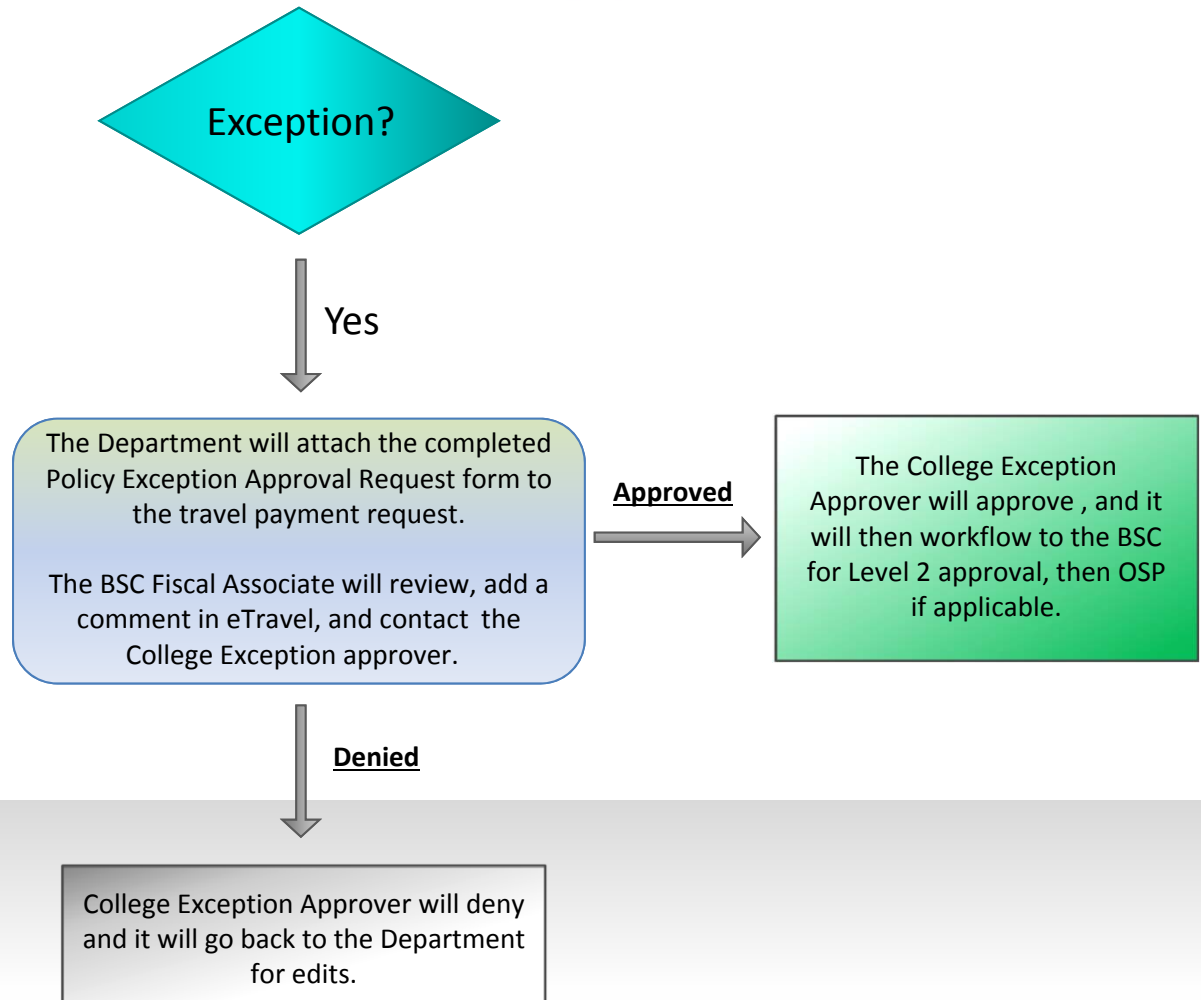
Exception?

Yes

The Department will attach the completed Policy Exception Approval Request form to the travel payment request.

The BSC Fiscal Associate will review, add a comment in eTravel, and contact the College Exception approver.

Approved

The College Exception Approver will approve , and it will then workflow to the BSC for Level 2 approval, then OSP if applicable.

Denied

College Exception Approver will deny and it will go back to the Department for edits.